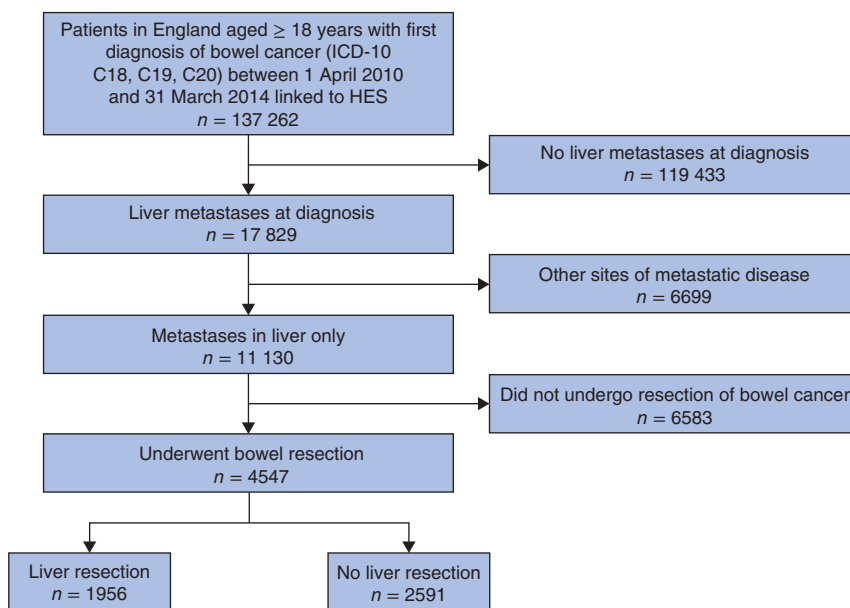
Patients in England aged $\geq$ 18 years with first diagnosis of bowel cancer (ICD-10 C18, C19, C20) between 1 April 2010 and 31 March 2014 linked to HES
$n$ = 137 262

No liver metastases at diagnosis
$n$ = 119 433

Liver metastases at diagnosis
$n$ = 17 829

Other sites of metastatic disease
$n$ = 6699

Metastases in liver only
$n$ = 11 130

Did not undergo resection of bowel cancer
$n$ = 6583

Underwent bowel resection
$n$ = 4547

Liver resection
$n$ = 1956

No liver resection
$n$ = 2591